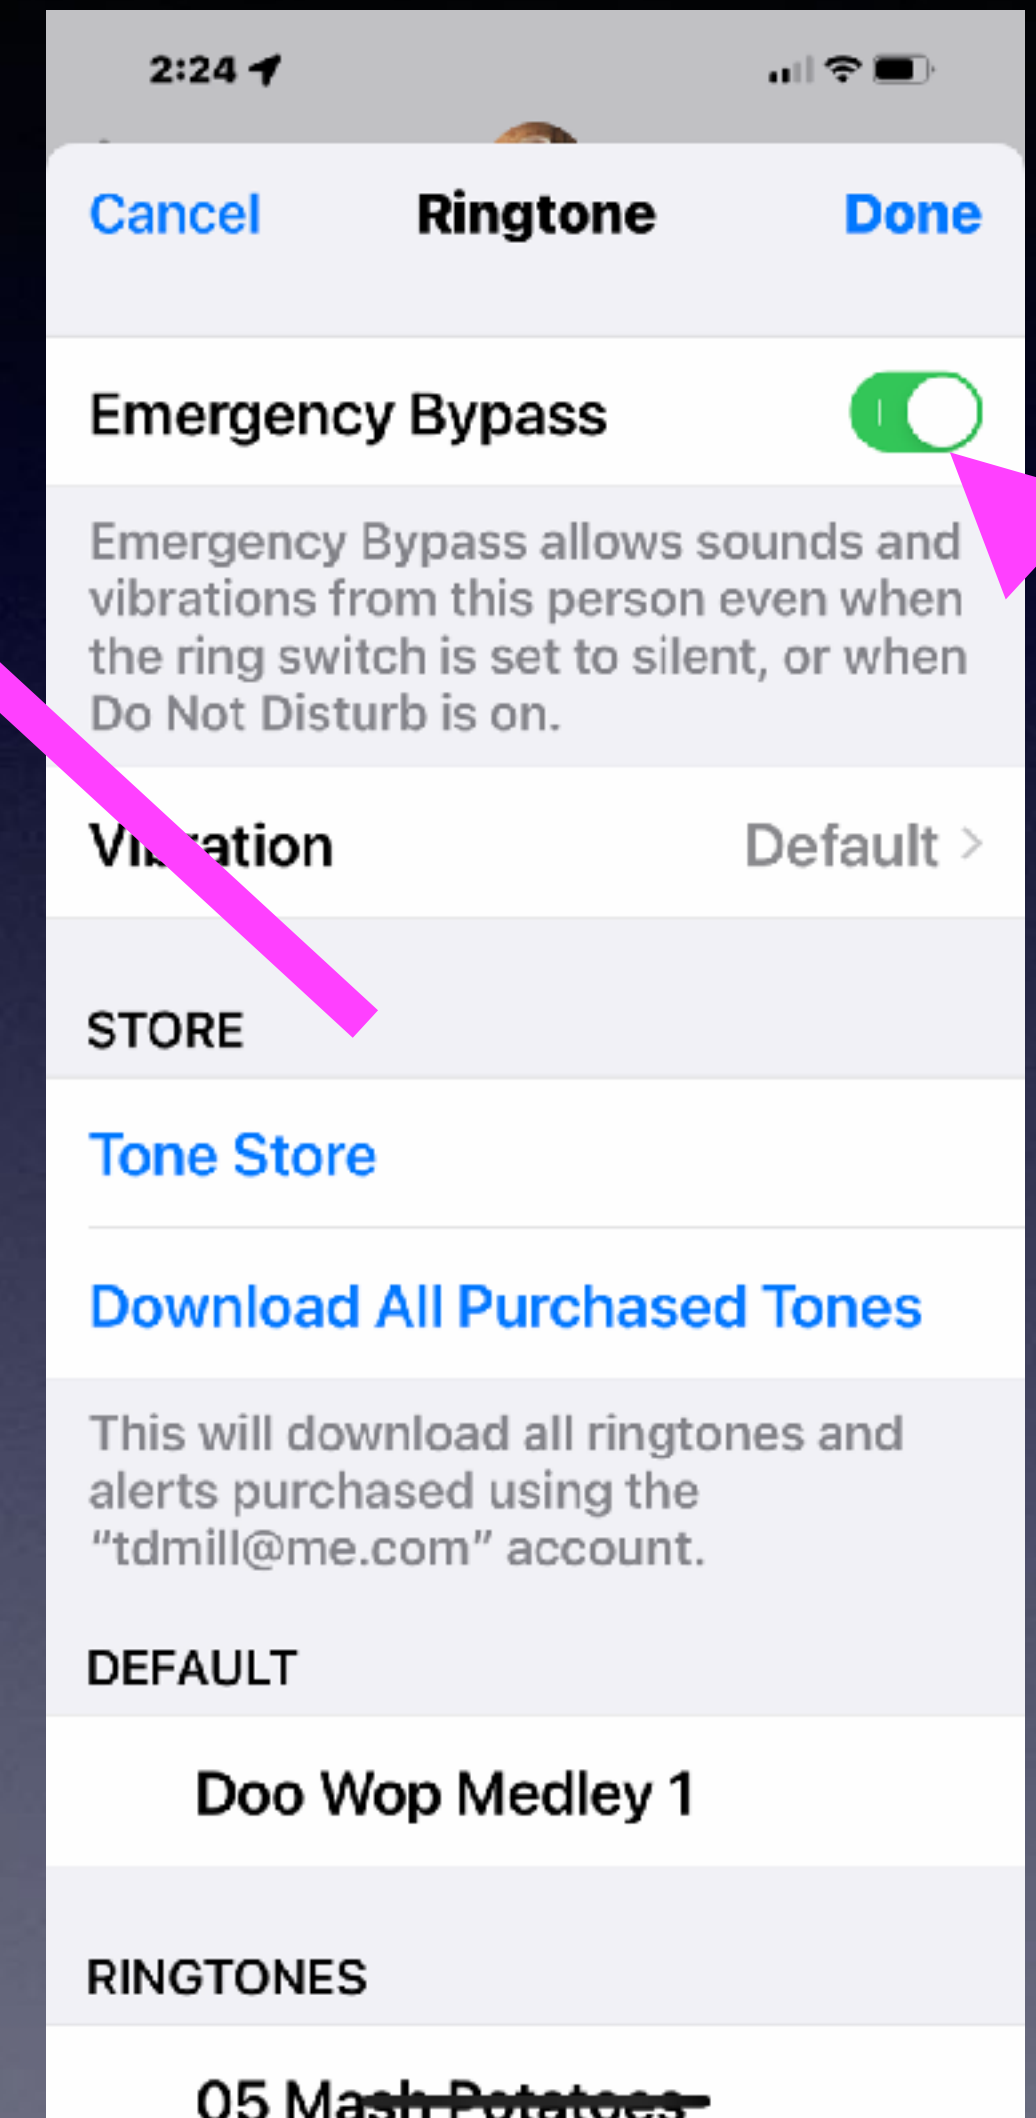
2:24

Cancel Ringtone Done

Emergency Bypass

Emergency Bypass allows sounds and vibrations from this person even when the ring switch is set to silent, or when Do Not Disturb is on.

Vi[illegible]ation Default >

STORE

Tone Store

Download All Purchased Tones

This will download all ringtones and alerts purchased using the “tdmill@me.com” account.

DEFAULT

Doo Wop Medley 1

RINGTONES

05 Mash Potatoes